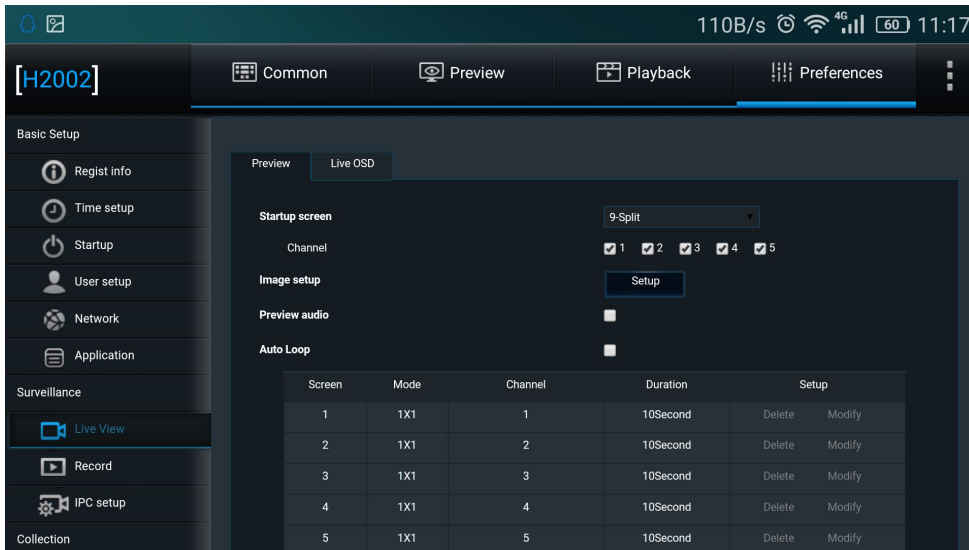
110B/s 4G 60 11:17

[H2002]

Common

Preview

Playback

Preferences

Basic Setup

Regist info

Time setup

Startup

User setup

Network

Application

Surveillance

Live View

Record

IPC setup

Collection

Preview

Live OSD

Startup screen

9-Split

Channel

1 2 3 4 5

Image setup

Setup

Preview audio

Auto Loop

| Screen | Mode | Channel | Duration | Setup |
|---|---|---|---|---|
| 1 | 1X1 | 1 | 10Second | Delete Modify |
| 2 | 1X1 | 2 | 10Second | Delete Modify |
| 3 | 1X1 | 3 | 10Second | Delete Modify |
| 4 | 1X1 | 4 | 10Second | Delete Modify |
| 5 | 1X1 | 5 | 10Second | Delete Modify |